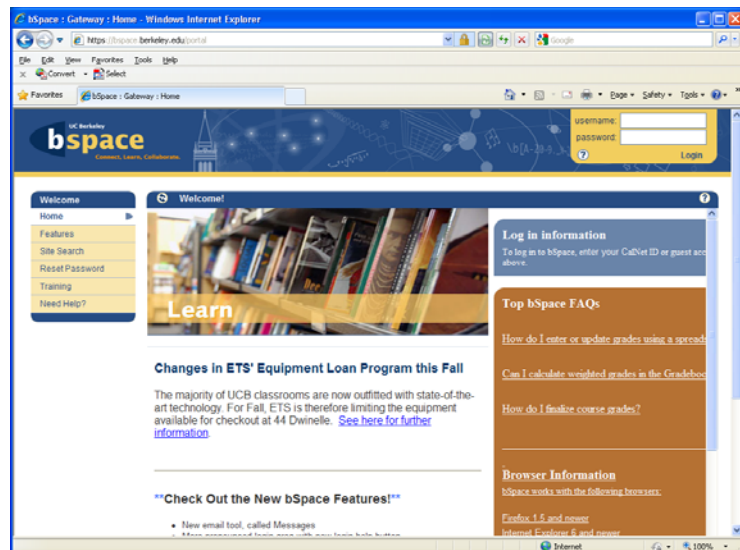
bSpace : Gateway : Home - Windows Internet Explorer

https://bspace.berkeley.edu/portal

Google

File Edit View Favorites Tools Help

Convert Select

Favorites

bSpace : Gateway : Home

Page Safety Tools

UC Berkeley
bspace
Connect. Learn. Collaborate.

username:
password:
Login

Welcome
Home
Features
Site Search
Reset Password
Training
Need Help?

Welcome!

Learn

Changes in ETS' Equipment Loan Program this Fall

The majority of UCB classrooms are now outfitted with state-of-the-art technology. For Fall, ETS is therefore limiting the equipment available for checkout at 44 Dwinelle. See here for further information.

**Check Out the New bSpace Features!**

- New email tool, called Messages
- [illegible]

Log in information
To log in to bSpace, enter your CalNet ID or guest acc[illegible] above.

Top bSpace FAQs

How do I enter or update grades using a spreads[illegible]

Can I calculate weighted grades in the Gradeboo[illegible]

How do I finalize course grades?

Browser Information
bSpace works with the following browsers:

Firefox 1.5 and newer
Internet Explorer 6 and newer

Internet

100%